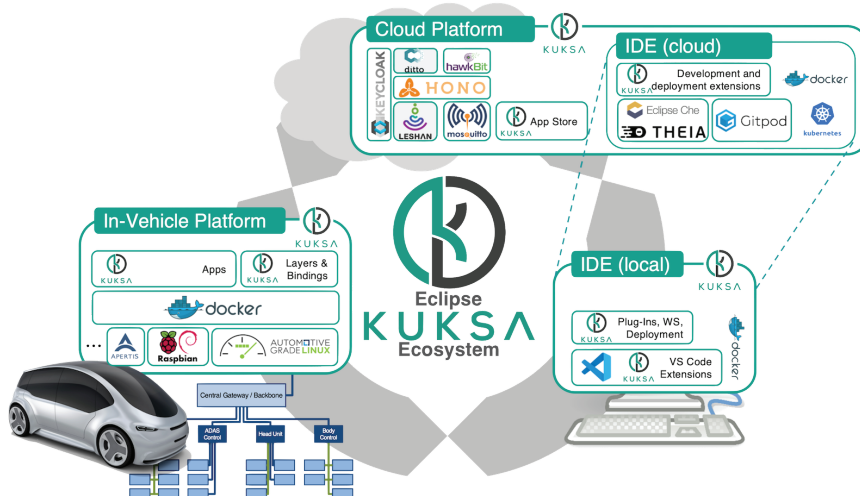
Cloud Platform

KUKSA

KEYCLOAK

ditto

hawkBit

HONO

LESHAN

mosquitto

KUKSA App Store

IDE (cloud)

KUKSA Development and deployment extensions

docker

Eclipse Che

THEIA

Gitpod

kubernetes

In-Vehicle Platform

KUKSA

KUKSA Apps

KUKSA Layers & Bindings

docker

...

APERTIS

Raspbian

AUTOMOTIVE GRADE LINUX

Eclipse
KUKSA
Ecosystem

IDE (local)

KUKSA

KUKSA Plug-Ins, WS, Deployment

docker

KUKSA VS Code Extensions

Central Gateway / Backbone

ADAS Control

Head Unit

Body Control